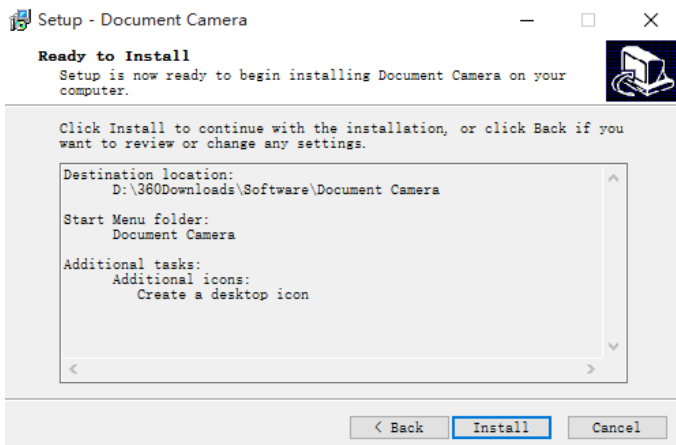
Setup - Document Camera

Ready to Install
Setup is now ready to begin installing Document Camera on your computer.

Click Install to continue with the installation, or click Back if you want to review or change any settings.

Destination location:
D:\360Downloads\Software\Document Camera

Start Menu folder:
Document Camera

Additional tasks:
Additional icons:
Create a desktop icon

< Back
Install
Cancel